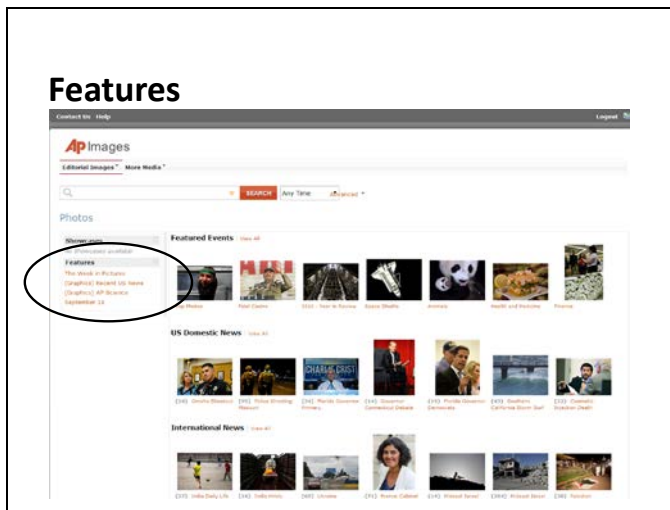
Features

Contact Us Help

Logout

AP Images

Editorial Images More Media

SEARCH Any Time Advanced

Photos

Shown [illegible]

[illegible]

Features

The Week in Pictures

[Graphics] Recent US News

[Graphics] AP Science

September 11

Featured Events View All

Top Photos

Fidel Castro

2011 - Year in Review

Space Shuttle

Animals

Health and Medicine

Finance

US Domestic News View All

[34] Omaha Shooting

[34] Police Shooting Missouri

[35] Florida Governor Primary

[34] Governor Connecticut Debate

[33] Florida Governor Democrats

[34] Southern California Storm Surf

[32] Cosmetic Surgeon Death

International News View All

[37] India Daily Life

[34] India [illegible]

[40] Ukraine

[31] France Cabinet

[33] Mideast Israel

[36] Mideast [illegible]

[36] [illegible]